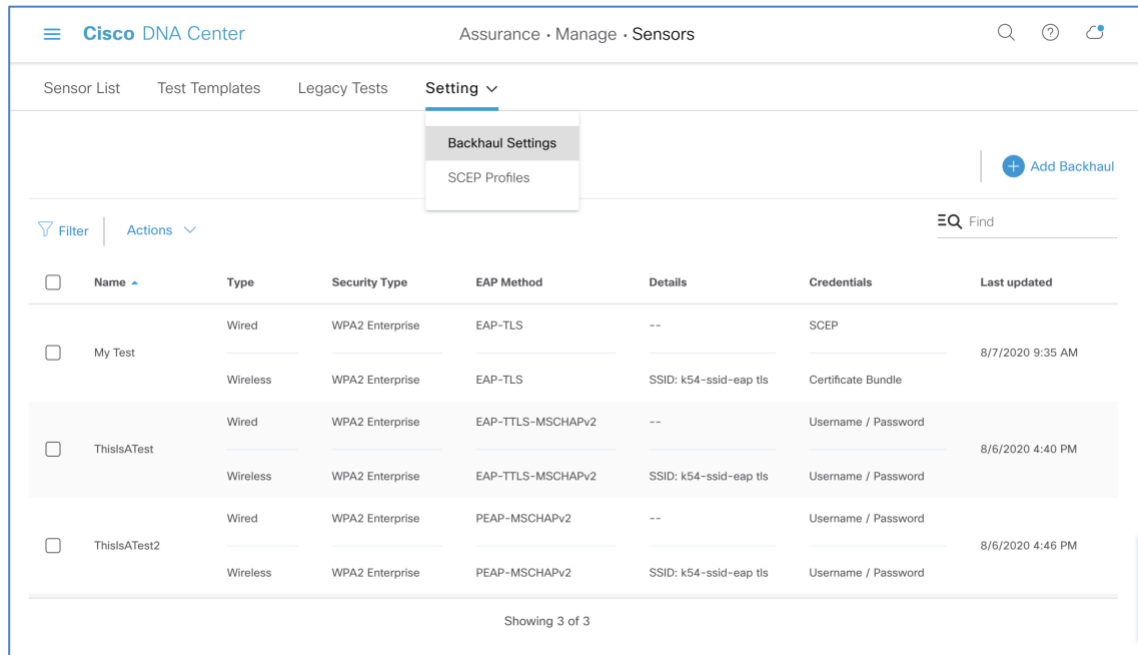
Cisco DNA Center

Assurance · Manage · Sensors

Sensor List Test Templates Legacy Tests Setting

Backhaul Settings
SCEP Profiles

Add Backhaul

Filter Actions

Find

| Name | Type | Security Type | EAP Method | Details | Credentials | Last updated |
|---|---|---|---|---|---|---|
| My Test | Wired | WPA2 Enterprise | EAP-TLS | -- | SCEP | 8/7/2020 9:35 AM |
| | Wireless | WPA2 Enterprise | EAP-TLS | SSID: k54-ssid-eap tls | Certificate Bundle | |
| ThisIsATest | Wired | WPA2 Enterprise | EAP-TTLS-MSCHAPv2 | -- | Username / Password | 8/6/2020 4:40 PM |
| | Wireless | WPA2 Enterprise | EAP-TTLS-MSCHAPv2 | SSID: k54-ssid-eap tls | Username / Password | |
| ThisIsATest2 | Wired | WPA2 Enterprise | PEAP-MSCHAPv2 | -- | Username / Password | 8/6/2020 4:46 PM |
| | Wireless | WPA2 Enterprise | PEAP-MSCHAPv2 | SSID: k54-ssid-eap tls | Username / Password | |

Showing 3 of 3